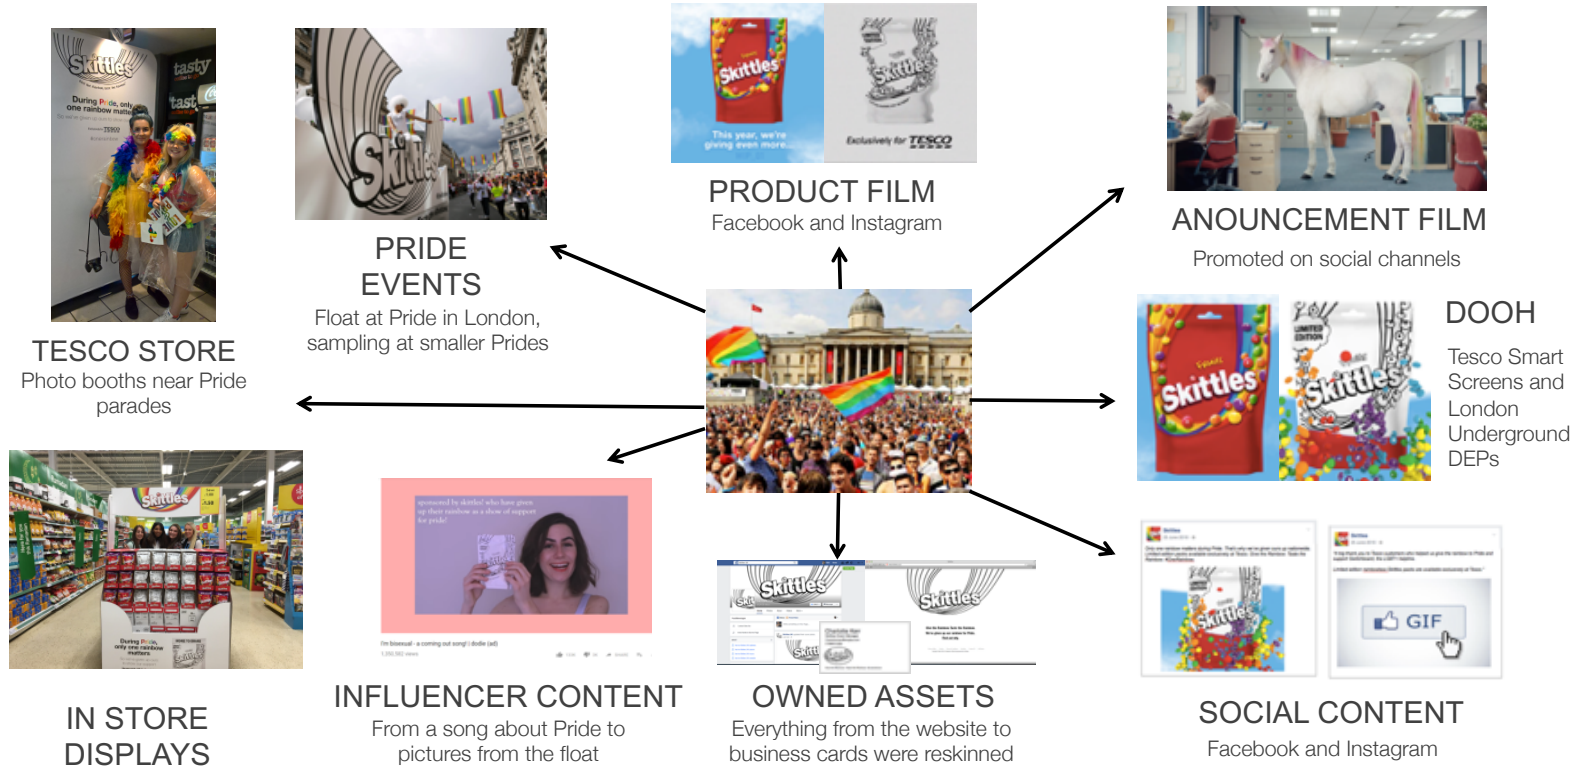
Skittles
tasty
During Pride, only one rainbow matters.
TESCO STORE
Photo booths near Pride parades

Skittles
PRIDE EVENTS
Float at Pride in London, sampling at smaller Prides

Skittles
This year, we're giving even more...
Skittles
Exclusively for TESCO
PRODUCT FILM
Facebook and Instagram

ANOUNCEMENT FILM
Promoted on social channels

Skittles
Skittles
DOOH
Tesco Smart Screens and London Underground DEPs

Skittles
During Pride, only one rainbow matters.
IN STORE DISPLAYS

sponsored by skittles! who have given up their rainbow as a show of support for pride!
I'm bisexual - a coming out song! | dodie (ad)
INFLUENCER CONTENT
From a song about Pride to pictures from the float

Skittles
Skittles
OWNED ASSETS
Everything from the website to business cards were reskinned

Skittles
GIF
SOCIAL CONTENT
Facebook and Instagram